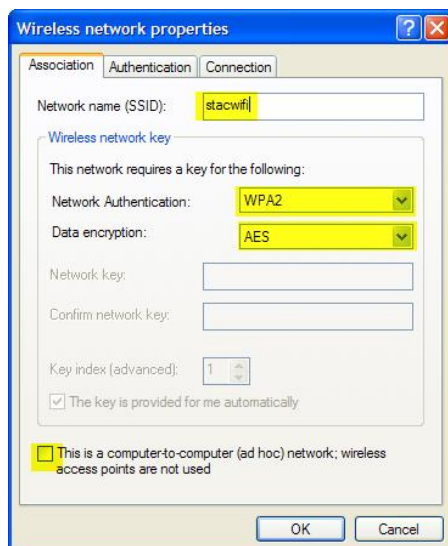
Wireless network properties

?

Association | Authentication | Connection

Network name (SSID): stacwifi

Wireless network key

This network requires a key for the following:

Network Authentication: WPA2

Data encryption: AES

Network key:

Confirm network key:

Key index (advanced): 1

The key is provided for me automatically

This is a computer-to-computer (ad hoc) network; wireless access points are not used

OK

Cancel